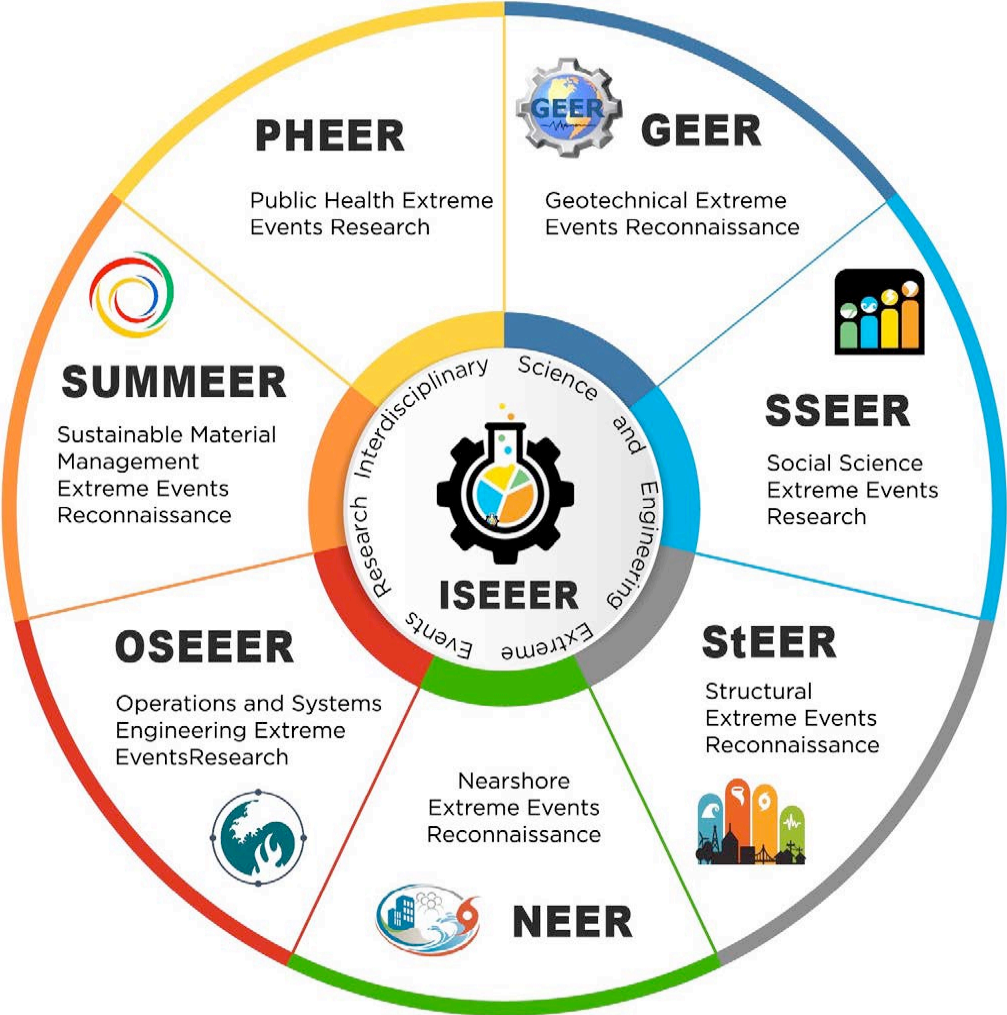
PHEER

Public Health Extreme Events Research

GEER

GEER

Geotechnical Extreme Events Reconnaissance

SSEER

Social Science Extreme Events Research

StEER

Structural Extreme Events Reconnaissance

Nearshore Extreme Events Reconnaissance

NEER

OSEEER

Operations and Systems Engineering Extreme EventsResearch

SUMMEER

Sustainable Material Management Extreme Events Reconnaissance

Interdisciplinary Science and Engineering Extreme Events Research

ISEEER